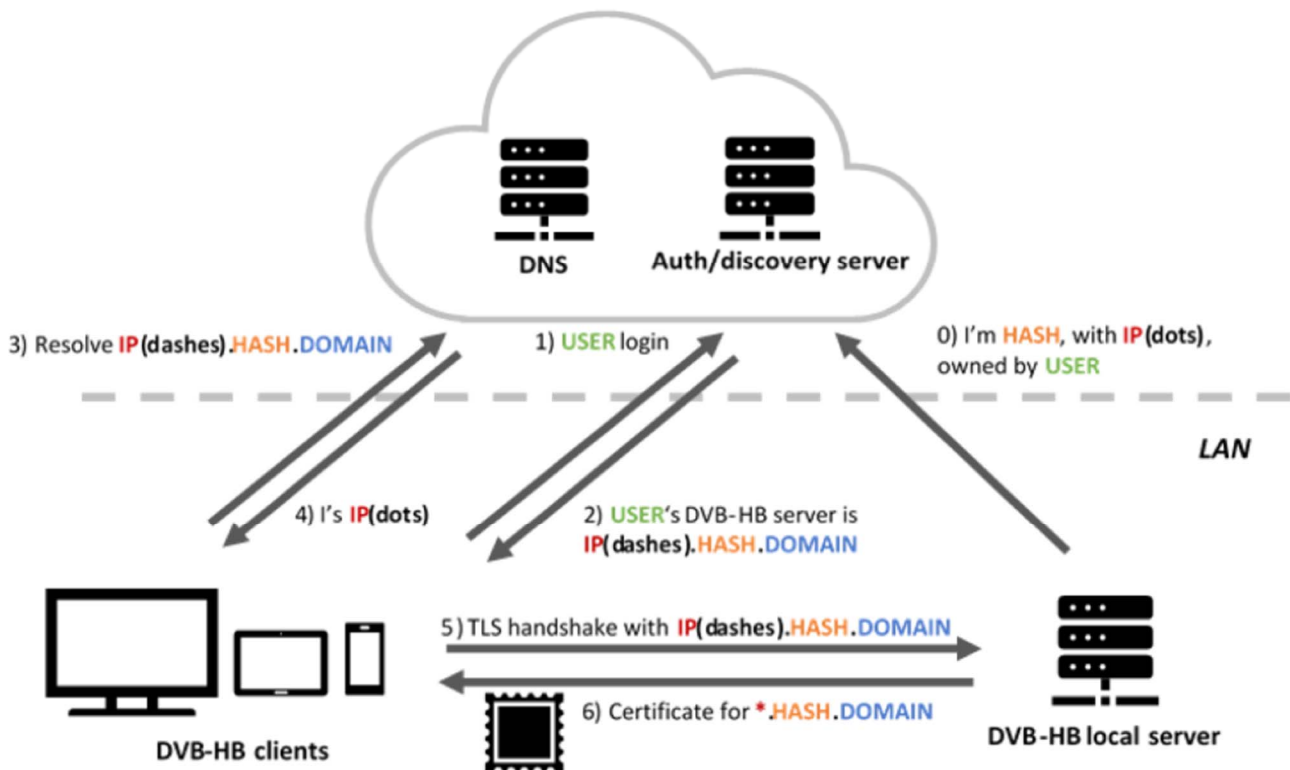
DNS

Auth/discovery server

3) Resolve IP(dashes).HASH.DOMAIN

1) USER login

0) I'm HASH, with IP(dots), owned by USER

LAN

4) I's IP(dots)

2) USER's DVB-HB server is IP(dashes).HASH.DOMAIN

5) TLS handshake with IP(dashes).HASH.DOMAIN

6) Certificate for *.HASH.DOMAIN

DVB-HB clients

DVB-HB local server